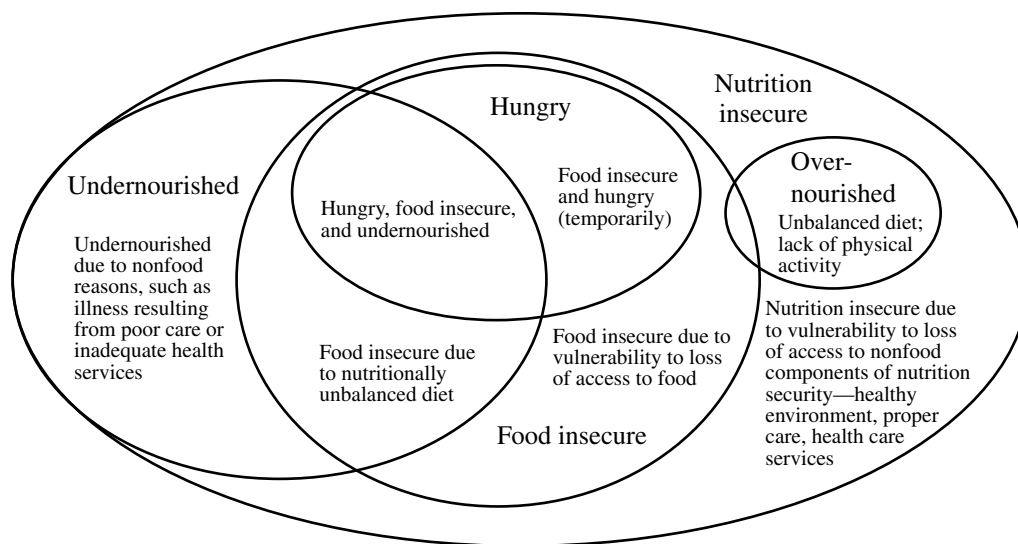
Nutrition insecure

Hungry

Undernourished

Over-nourished

Hungry, food insecure, and undernourished

Food insecure and hungry (temporarily)

Unbalanced diet; lack of physical activity

Undernourished due to nonfood reasons, such as illness resulting from poor care or inadequate health services

Food insecure due to nutritionally unbalanced diet

Food insecure due to vulnerability to loss of access to food

Nutrition insecure due to vulnerability to loss of access to nonfood components of nutrition security—healthy environment, proper care, health care services

Food insecure